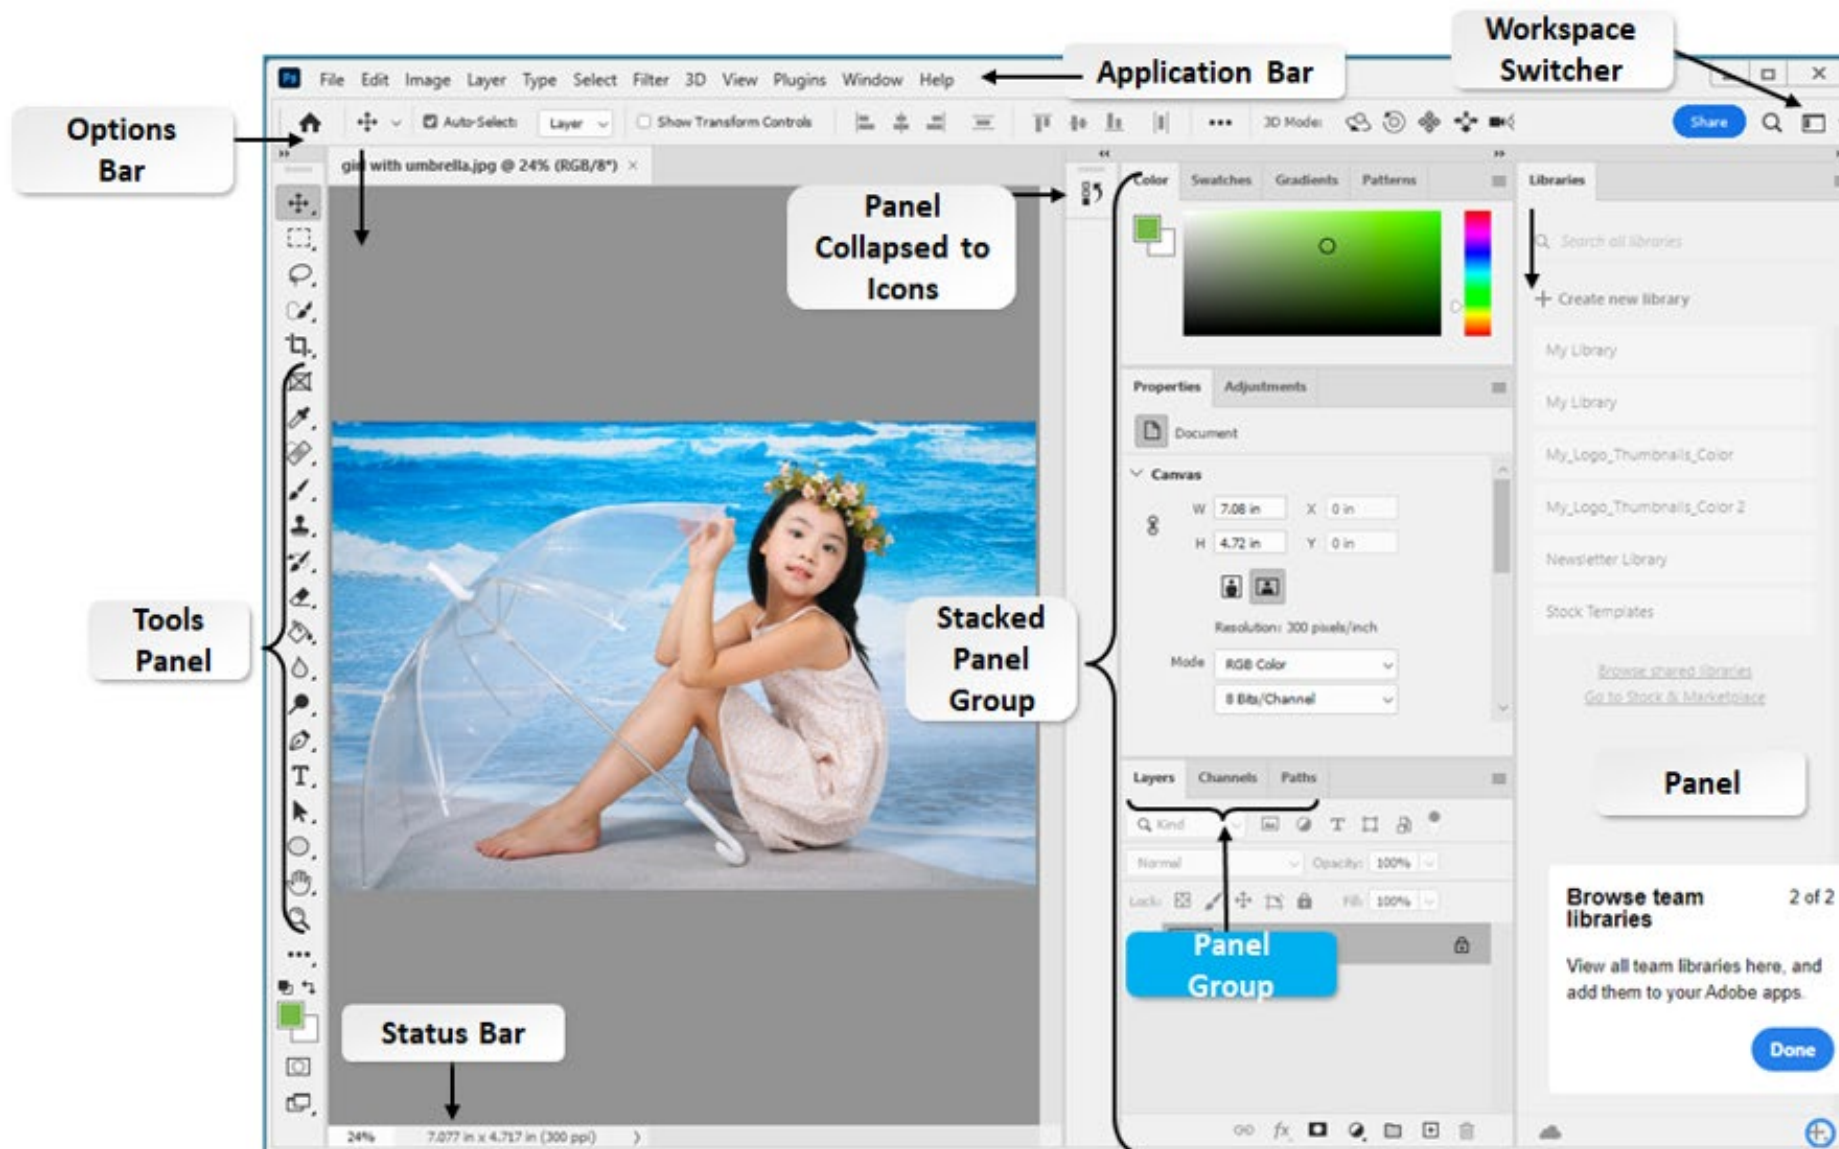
Workspace Switcher

Application Bar

Options Bar

Ps File Edit Image Layer Type Select Filter 3D View Plugins Window Help

Auto-Select: Layer Show Transform Controls ••• 3D Mode: Share

girl with umbrella.jpg @ 24% (RGB/8*) ×

Panel Collapsed to Icons

Color Swatches Gradients Patterns

Libraries

Search all libraries

+ Create new library

My Library

My Library

My_Logo_Thumbnails_Color

My_Logo_Thumbnails_Color 2

Newsletter Library

Stock Templates

Browse shared libraries

Go to Stock & Marketplace

Properties Adjustments

Document

Canvas

W 7.08 in X 0 in

H 4.72 in Y 0 in

Resolution: 300 pixels/inch

Mode RGB Color

8 Bits/Channel

Tools Panel

Stacked Panel Group

Panel

Layers Channels Paths

Kind

Normal Opacity: 100%

Lock: Fill: 100%

Browse team libraries 2 of 2

View all team libraries here, and add them to your Adobe apps.

Done

Panel Group

Status Bar

24% 7.077 in x 4.717 in (300 ppi)